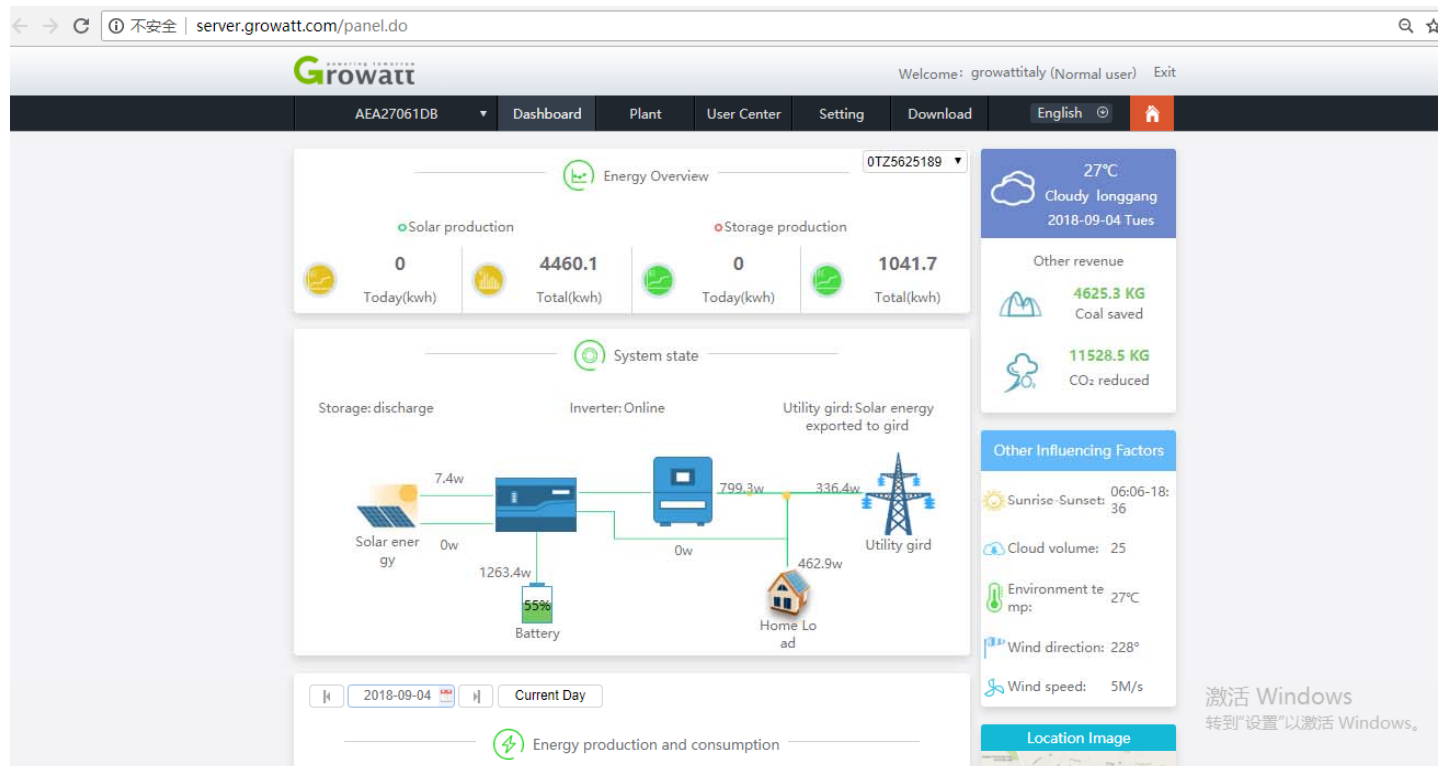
不安全 | server.growatt.com/panel.do

Growatt powering tomorrow

Welcome: growattitaly (Normal user) Exit

AEA27061DB ▼ Dashboard Plant User Center Setting Download English

Energy Overview

0TZ5625189 ▼

Solar production

Storage production

0
Today(kwh)

4460.1
Total(kwh)

0
Today(kwh)

1041.7
Total(kwh)

27℃
Cloudy longgang
2018-09-04 Tues

Other revenue

4625.3 KG
Coal saved

11528.5 KG
$CO_2$ reduced

System state

Storage: discharge

Inverter: Online

Utility gird: Solar energy exported to gird

7.4w

0w

799.3w

336.4w

0w

462.9w

1263.4w

55%

Solar energy

Battery

Home Load

Utility gird

Other Influencing Factors

Sunrise-Sunset: 06:06-18:36

Cloud volume: 25

Environment temp: 27℃

Wind direction: 228°

Wind speed: 5M/s

2018-09-04

Current Day

Energy production and consumption

Location Image

激活 Windows
转到"设置"以激活 Windows。